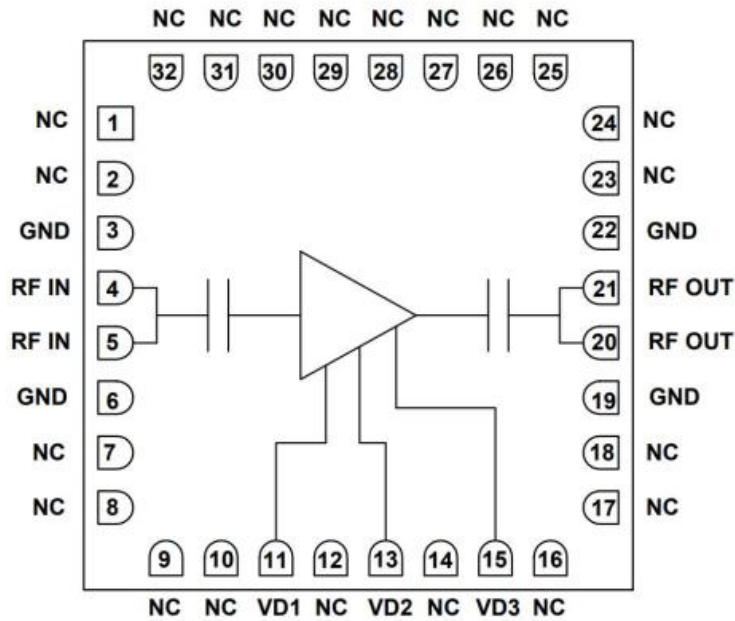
NC NC NC NC NC NC NC NC

32 31 30 29 28 27 26 25

NC 1
NC 2
GND 3
RF IN 4
RF IN 5
GND 6
NC 7
NC 8

24 NC
23 NC
22 GND
21 RF OUT
20 RF OUT
19 GND
18 NC
17 NC

9 10 11 12 13 14 15 16

NC NC VD1 NC VD2 NC VD3 NC